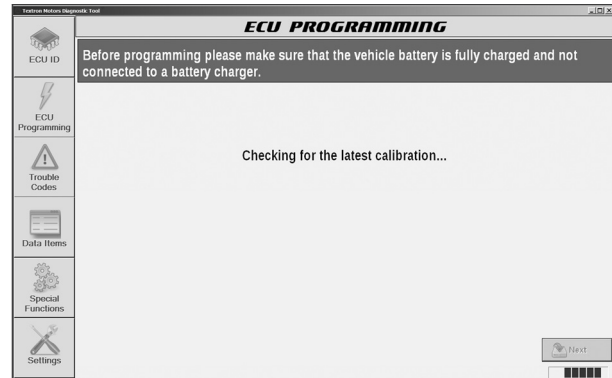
Textron Motors Diagnostic Tool

ECU PROGRAMMING

Before programming please make sure that the vehicle battery is fully charged and not connected to a battery charger.

ECU ID

ECU Programming

Trouble Codes

Data Items

Special Functions

Settings

Checking for the latest calibration...

Next